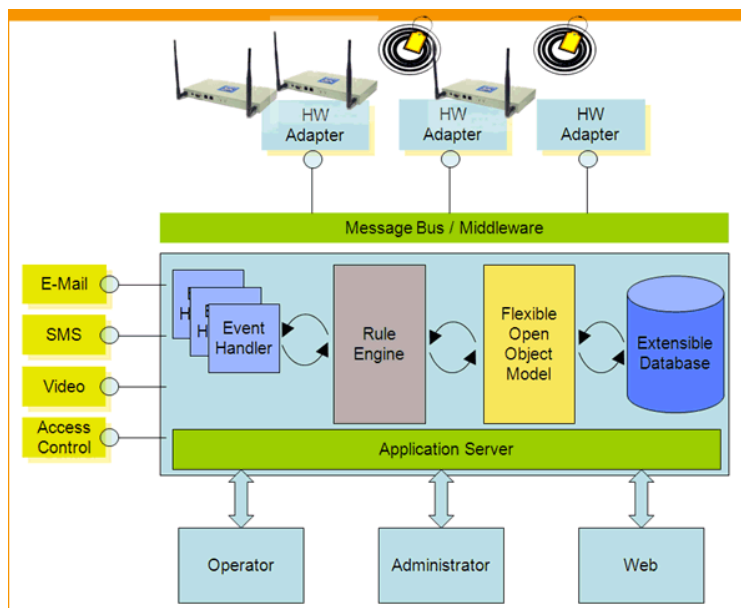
HW Adapter

HW Adapter

HW Adapter

Message Bus / Middleware

E-Mail

SMS

Video

Access Control

Event Handler

Rule Engine

Flexible Open Object Model

Extensible Database

Application Server

Operator

Administrator

Web